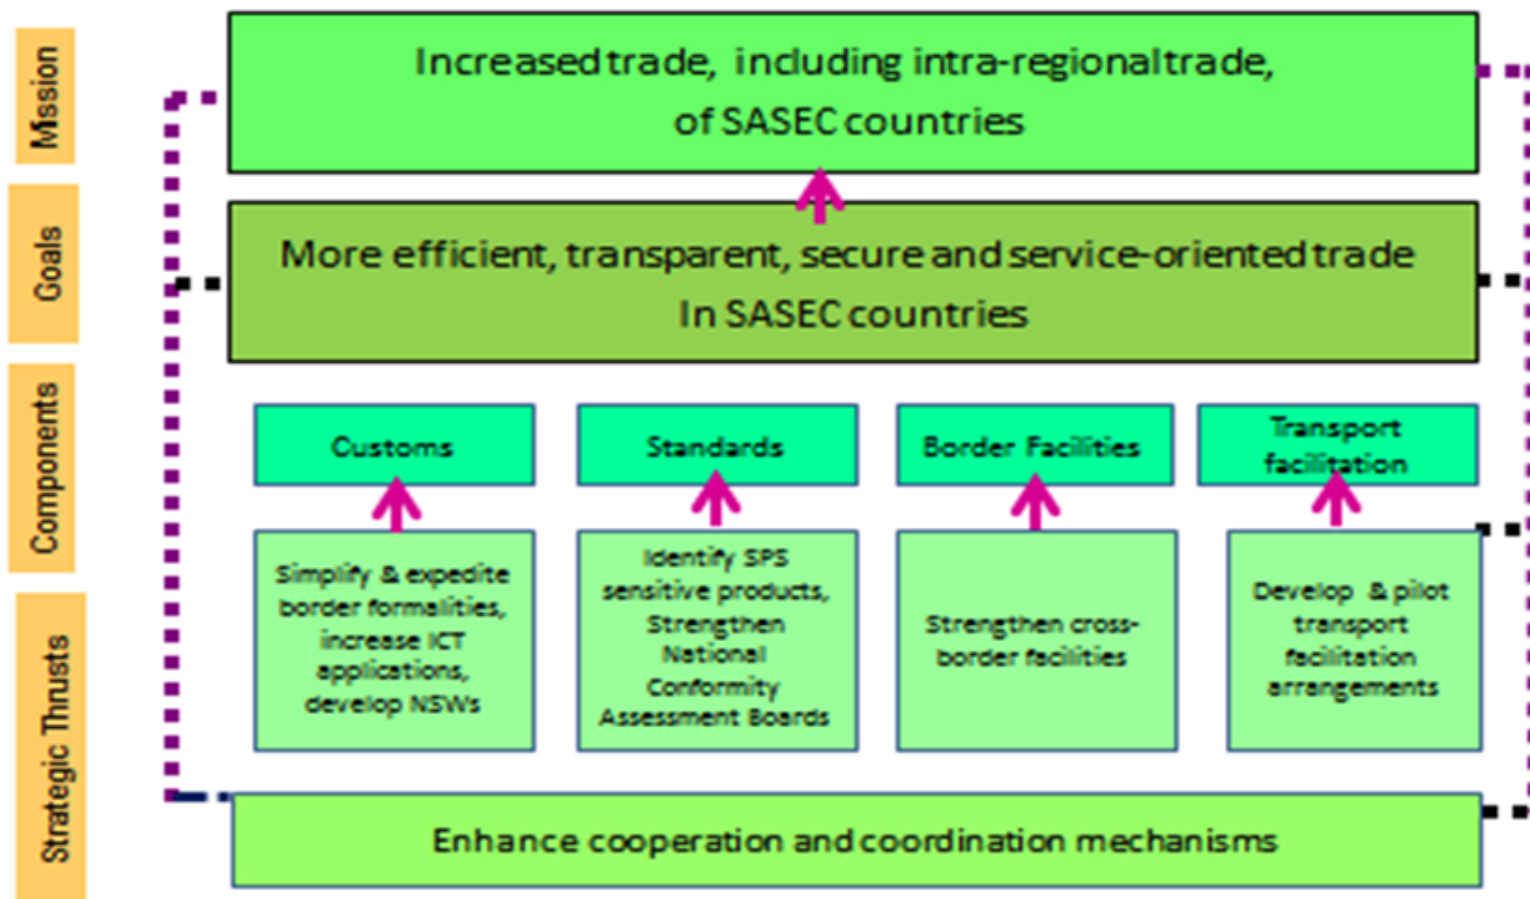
Mission

Goals

Components

Strategic Thrusts

Increased trade, including intra-regional trade, of SASEC countries

More efficient, transparent, secure and service-oriented trade In SASEC countries

Customs

Standards

Border Facilities

Transport facilitation

Simplify & expedite border formalities, increase ICT applications, develop NSWs

Identify SPS sensitive products, Strengthen National Conformity Assessment Boards

Strengthen cross-border facilities

Develop & pilot transport facilitation arrangements

Enhance cooperation and coordination mechanisms